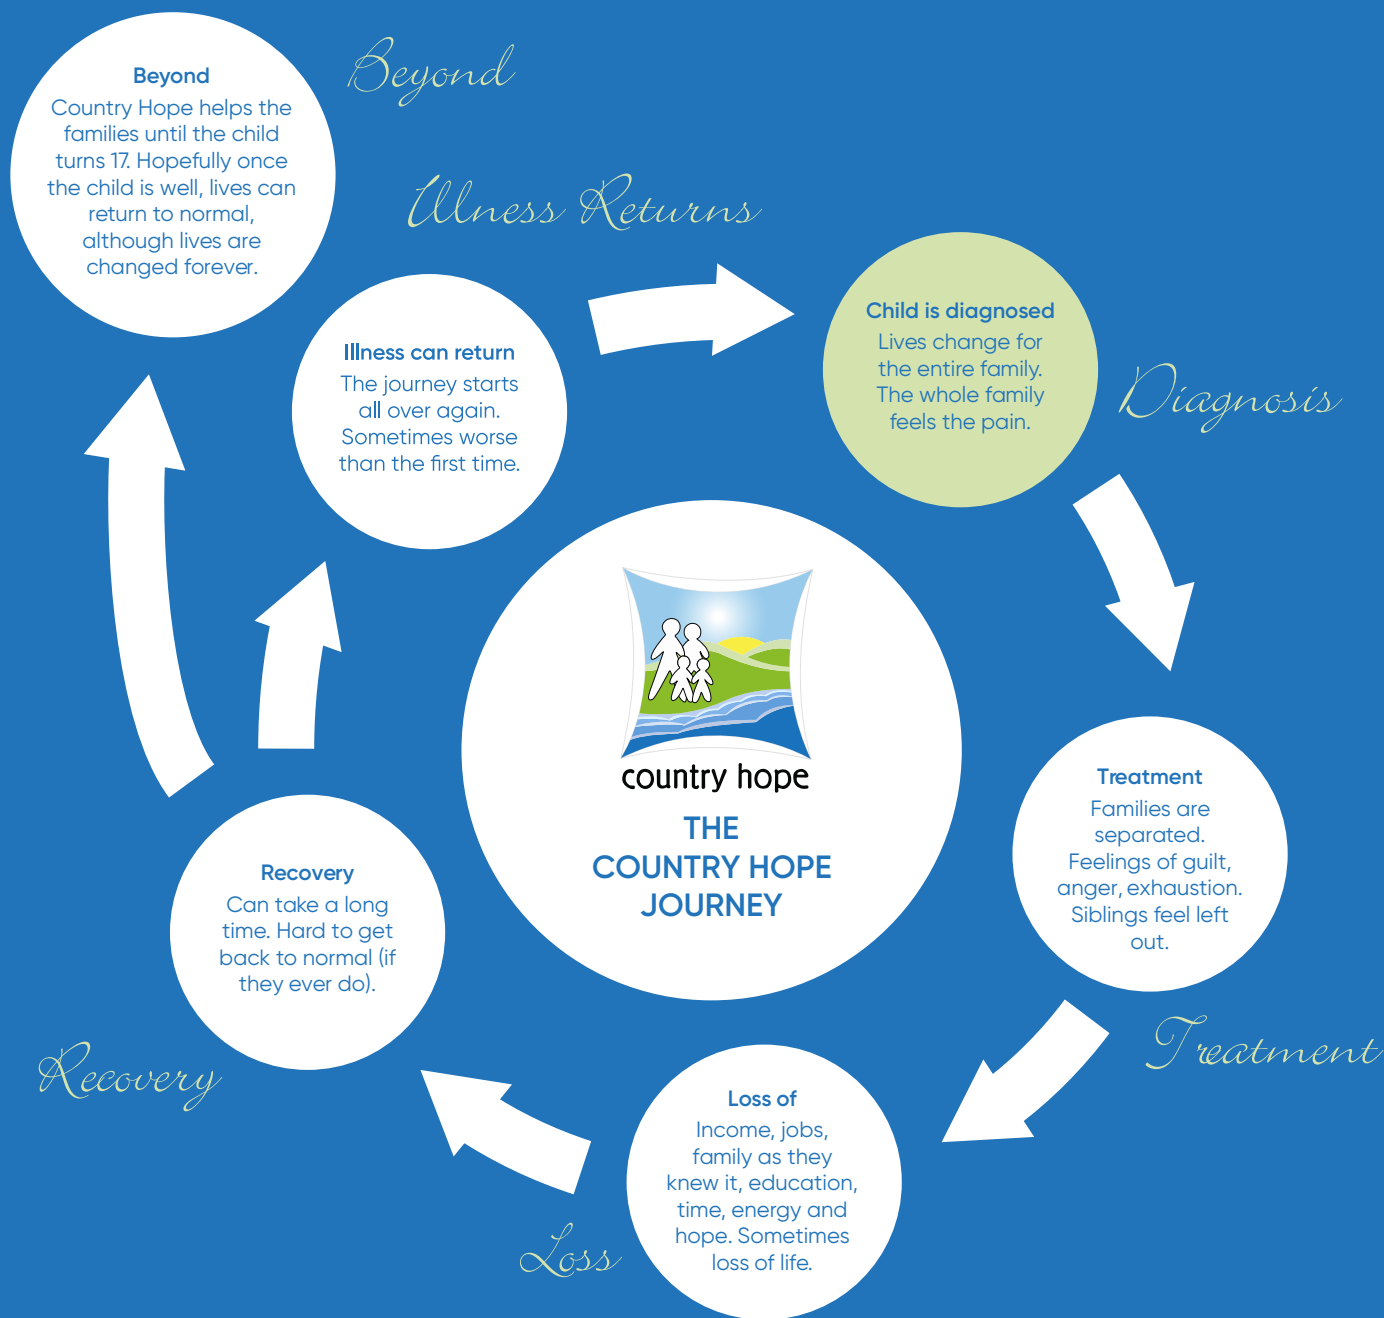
Beyond
Country Hope helps the families until the child turns 17. Hopefully once the child is well, lives can return to normal, although lives are changed forever.

Beyond

Illness Returns

Illness can return
The journey starts all over again. Sometimes worse than the first time.

Child is diagnosed
Lives change for the entire family. The whole family feels the pain.

Diagnosis

country hope

THE COUNTRY HOPE JOURNEY

Treatment
Families are separated. Feelings of guilt, anger, exhaustion. Siblings feel left out.

Treatment

Loss of
Income, jobs, family as they knew it, education, time, energy and hope. Sometimes loss of life.

Loss

Recovery
Can take a long time. Hard to get back to normal (if they ever do).

Recovery